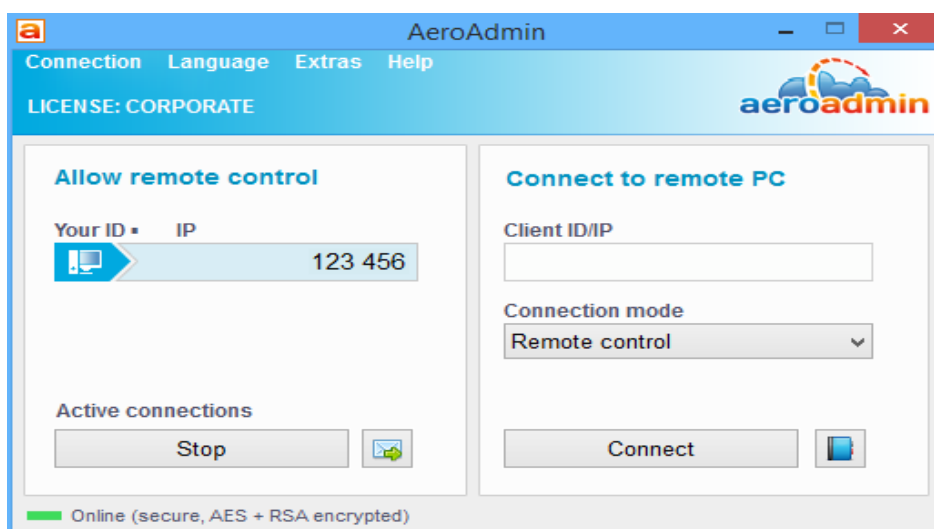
a AeroAdmin

Connection Language Extras Help

LICENSE: CORPORATE

aeroadmin

Allow remote control

Your ID ▪ IP

123 456

Active connections

Stop

Connect to remote PC

Client ID/IP

Connection mode

Remote control

Connect

Online (secure, AES + RSA encrypted)